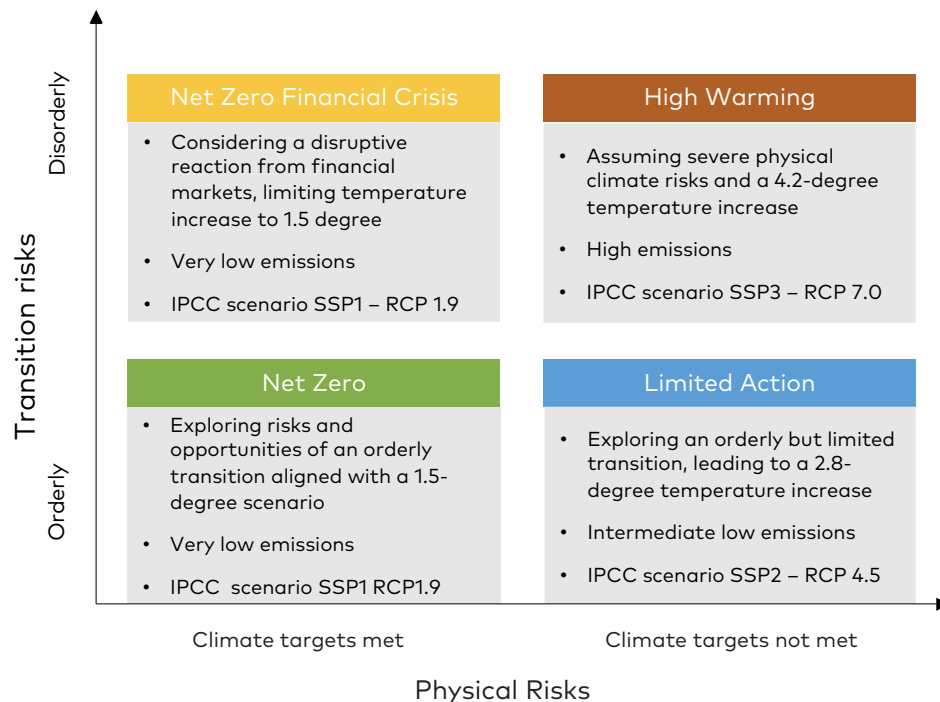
Transition risks

Disorderly

Orderly

Net Zero Financial Crisis

• Considering a disruptive reaction from financial markets, limiting temperature increase to 1.5 degree

• Very low emissions

• IPCC scenario SSP1 – RCP 1.9

High Warming

• Assuming severe physical climate risks and a 4.2-degree temperature increase

• High emissions

• IPCC scenario SSP3 – RCP 7.0

Net Zero

• Exploring risks and opportunities of an orderly transition aligned with a 1.5-degree scenario

• Very low emissions

• IPCC scenario SSP1 RCP1.9

Limited Action

• Exploring an orderly but limited transition, leading to a 2.8-degree temperature increase

• Intermediate low emissions

• IPCC scenario SSP2 – RCP 4.5

Climate targets met

Climate targets not met

Physical Risks